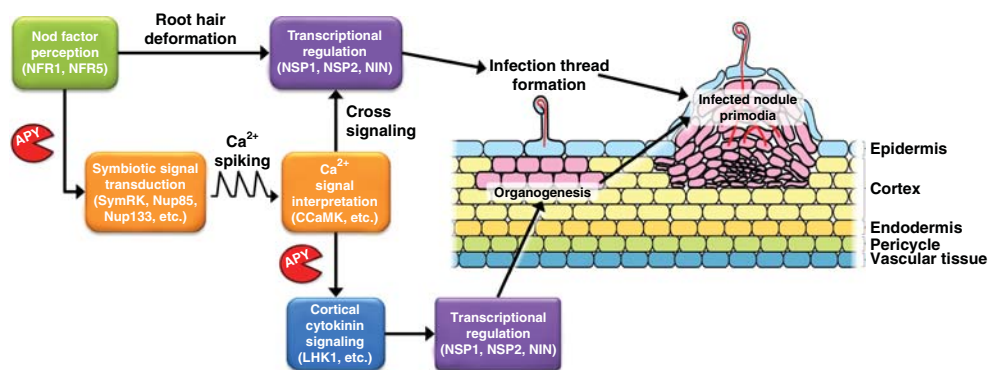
Nod factor perception (NFR1, NFR5)

Root hair deformation

Transcriptional regulation (NSP1, NSP2, NIN)

Infection thread formation

Infected nodule primodia

APY

Symbiotic signal transduction (SymRK, Nup85, Nup133, etc.)

$Ca^{2+}$ spiking

Cross signaling

$Ca^{2+}$ signal interpretation (CCaMK, etc.)

Organogenesis

Epidermis

Cortex

Endodermis

Pericycle

Vascular tissue

APY

Cortical cytokinin signaling (LHK1, etc.)

Transcriptional regulation (NSP1, NSP2, NIN)